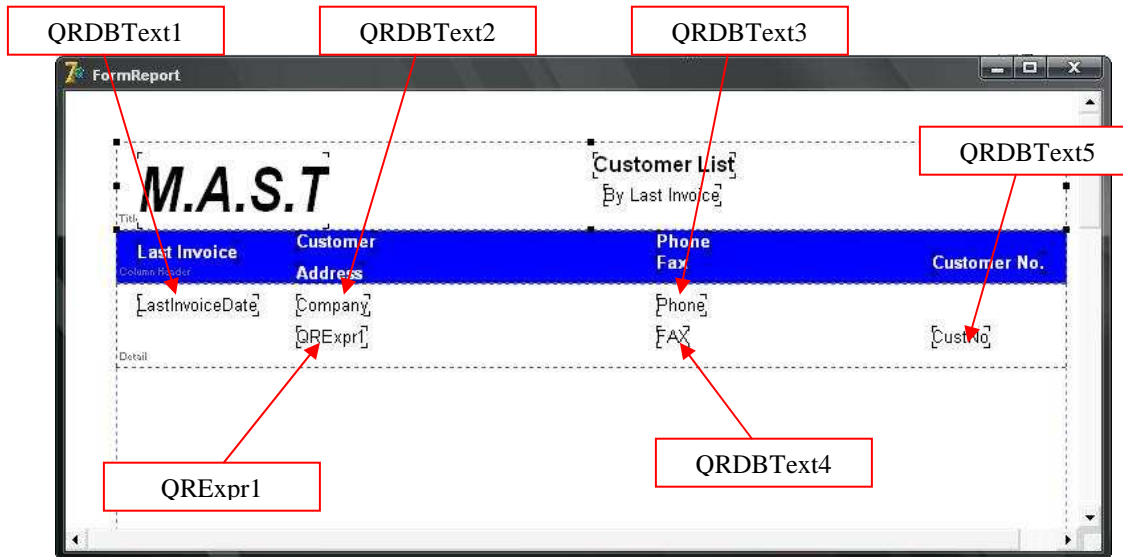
QRDBText1
QRDBText2
QRDBText3
FormReport
M.A.S.T
Title
Customer List
By Last Invoice
QRDBText5
Last Invoice
Column Header
Customer
Address
Phone
Fax
Customer No.
LastInvoiceDate
Company
Phone
QRExpr1
FAX
CustNo
Detail
QRExpr1
QRDBText4